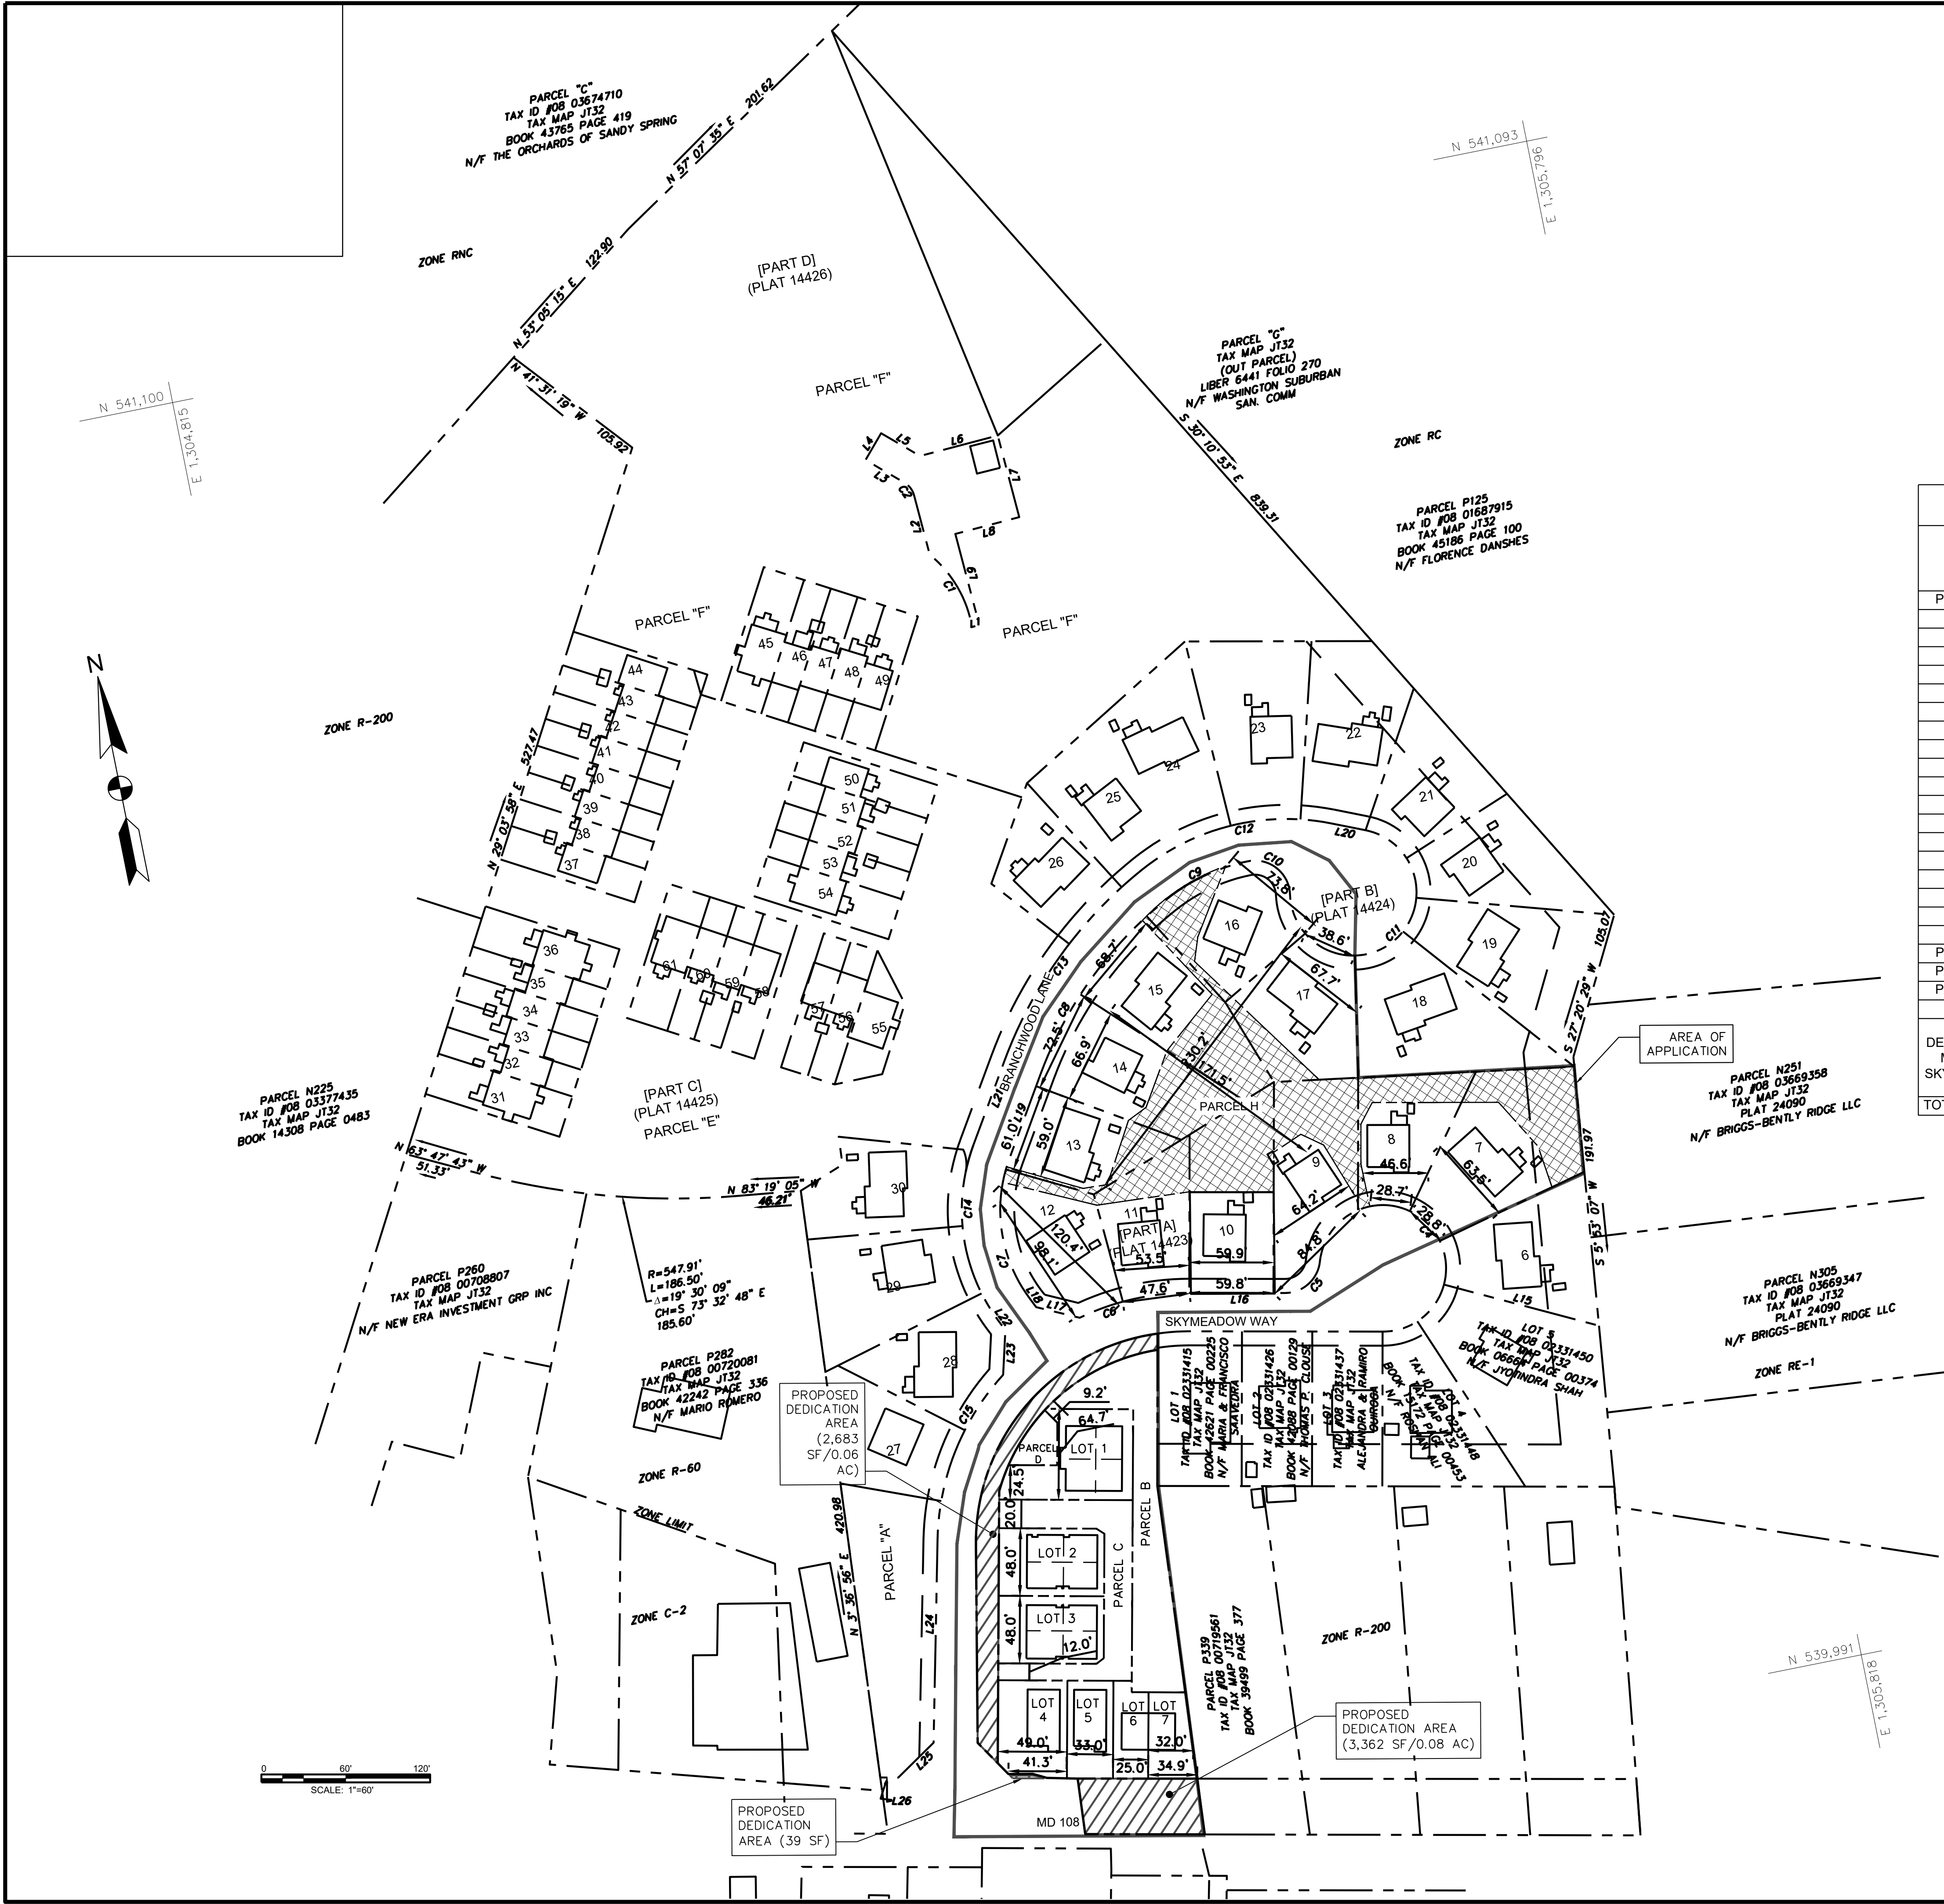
PARCEL "C"
TAX ID #08 03674710
TAX MAP JT32
BOOK 43765 PAGE 419
N/F THE ORCHARDS OF SANDY SPRING

N 57° 07' 35" E 201.62

N 541,093
E 1,305,796

ZONE RNC

N 35° 05' 15" E 122.90

[PART D]
(PLAT 14426)

PARCEL "F"

N 541,100
E 1,304,815

N 41° 31' 19" W 105.92

PARCEL "G"
TAX MAP JT32
(OUT PARCEL)
LIBER 6441 FOLIO 270
N/F WASHINGTON SUBURBAN
SAN. COMM

S 30° 10' 53" E 839.31

ZONE RC

PARCEL P125
TAX ID #08 01687915
TAX MAP JT32
BOOK 45186 PAGE 100
N/F FLORENCE DANSHES

L4 L5 L6 L3 C2 L7 L2 L8 C1 L9

PARCEL "F"

PARCEL "F"

N

45 46 47 48 49 44 43 42 41 40 39 38 37

ZONE R-200

N 29° 03' 58" E 527.47

50 51 52 53 54

36 35 34 33 32 31

61 60 59 58 57 56 55

24 23 22 25 21 26 20

C12 L20 C10 C9 73.6' [PART B] (PLAT 14424) 16 38.6' C11 19 105.07

15 17 18 67.7' 68.7' C13 72.5' C8 66.9' 14 30.2' 171.5'

S 27° 20' 29" W

AREA OF APPLICATION

PARCEL N251
TAX ID #08 03669358
TAX MAP JT32
PLAT 24090
N/F BRIGGS-BENTLY RIDGE LLC

L21 BRANCHWOOD LANE L19 61.0' 59.0' 13 PARCEL H 8 46.6 7 63.6' 191.97 9

[PART C]
(PLAT 14425)
PARCEL "E"

PARCEL N225
TAX ID #08 03377435
TAX MAP JT32
BOOK 14308 PAGE 0483

N 63° 47' 43" W 51.33'

N 83° 19' 05" W 46.21'

30

C14 12 120.4' 11 [PART A] (PLAT 14423) 53.5' 10 59.9 64.2' 28.7' 28.8' C4 S 5° 53' 07" W 6

98.1' C7 84.8' 47.6' 59.8' L18 L17 C6 L16 C3 L15

29

R=547.91'
L=186.50'
Δ=19° 30' 09"
CH=S 73° 32' 48" E
185.60'

PARCEL P260
TAX ID #08 00708807
TAX MAP JT32
N/F NEW ERA INVESTMENT GRP INC

SKYMEADOW WAY

PARCEL N305
TAX ID #08 03669347
TAX MAP JT32
PLAT 24090
N/F BRIGGS-BENTLY RIDGE LLC

ZONE RE-1

LOT 5
TAX ID #08 02331450
TAX MAP JT32
BOOK 06661 PAGE 00374
N/F JYOTINDRA SHAH

PARCEL P282
TAX ID #08 00720081
TAX MAP JT32
BOOK 42242 PAGE 336
N/F MARIO ROMERO

28 L22 L23

PROPOSED DEDICATION AREA (2,683 SF/0.06 AC)

9.2' 64.7 C15 27 PARCEL D LOT 1

LOT 1
TAX ID #08 02331415
TAX MAP JT32
BOOK 42621 PAGE 00225
N/F MARIA & FRANCISCO SAAVEDRA

LOT 2
TAX ID #08 02331426
TAX MAP JT32
BOOK 42088 PAGE 00129
N/F THOMAS P. CLOUSE

LOT 3
TAX ID #08 02331437
TAX MAP JT32
N/F ALEJANDRA & RAMIRO BURGOA

LOT 4
TAX ID #08 02331448
TAX MAP JT32
BOOK 06172 PAGE 00453
N/F ROSHAN ALI

ZONE R-60

ZONE LIMIT

24.5 20.0 48.0' LOT 2 PARCEL B PARCEL C

ZONE C-2

N 3° 36' 56" E 420.98

PARCEL "A"

L24

48.0' LOT 3 12.0'

PARCEL P339
TAX ID #08 00719561
TAX MAP JT32
BOOK 39499 PAGE 377

ZONE R-200

N 539,991
E 1,305,818

LOT 4 LOT 5 LOT 6 LOT 7 49.0' 33.0' 32.0' 41.3' 25.0' 34.9'

PROPOSED DEDICATION AREA (3,362 SF/0.08 AC)

0 60' 120'
SCALE: 1"=60'

L25 L26

PROPOSED DEDICATION AREA (39 SF)

MD 108

P
P
P
P
DE
N
SK
TOT